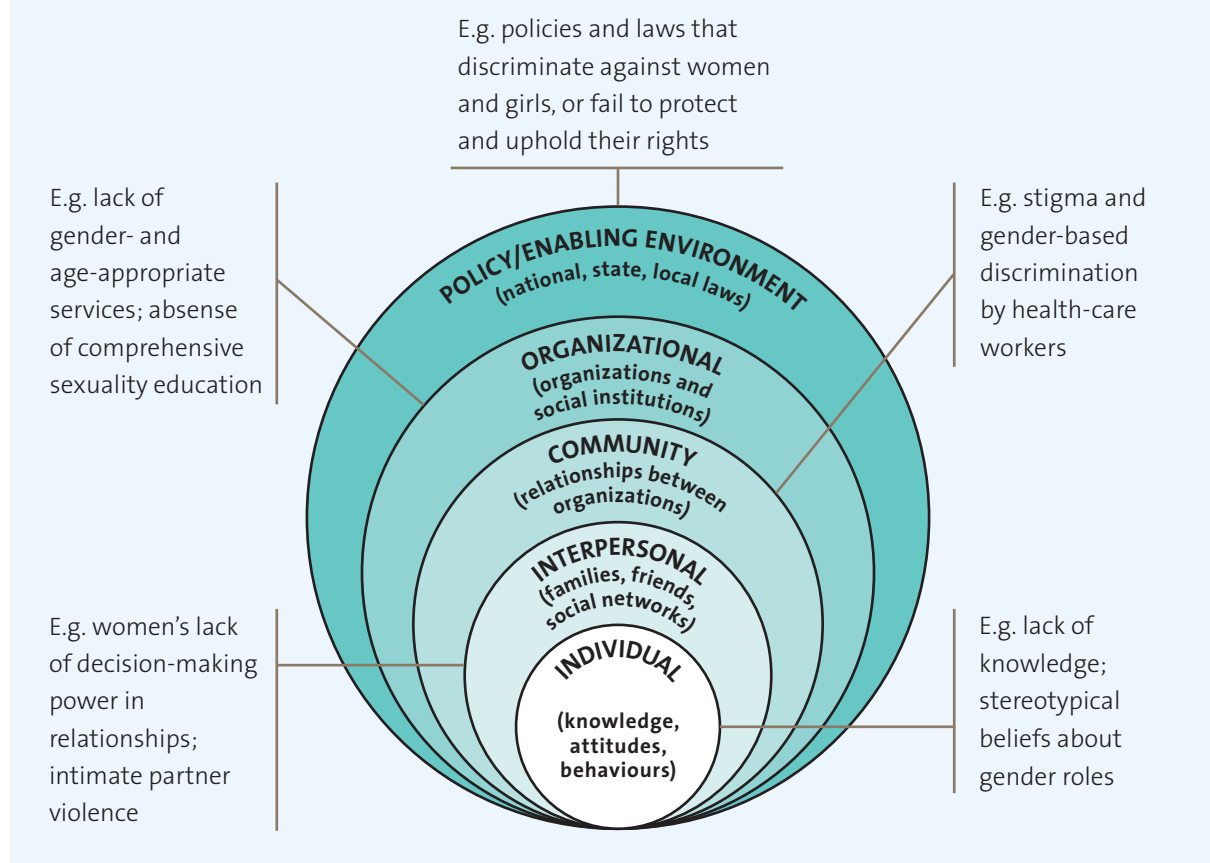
E.g. policies and laws that discriminate against women and girls, or fail to protect and uphold their rights

E.g. lack of gender- and age-appropriate services; absense of comprehensive sexuality education

E.g. stigma and gender-based discrimination by health-care workers

POLICY/ENABLING ENVIRONMENT (national, state, local laws)

ORGANIZATIONAL (organizations and social institutions)

COMMUNITY (relationships between organizations)

INTERPERSONAL (families, friends, social networks)

INDIVIDUAL

(knowledge, attitudes, behaviours)

E.g. women's lack of decision-making power in relationships; intimate partner violence

E.g. lack of knowledge; stereotypical beliefs about gender roles